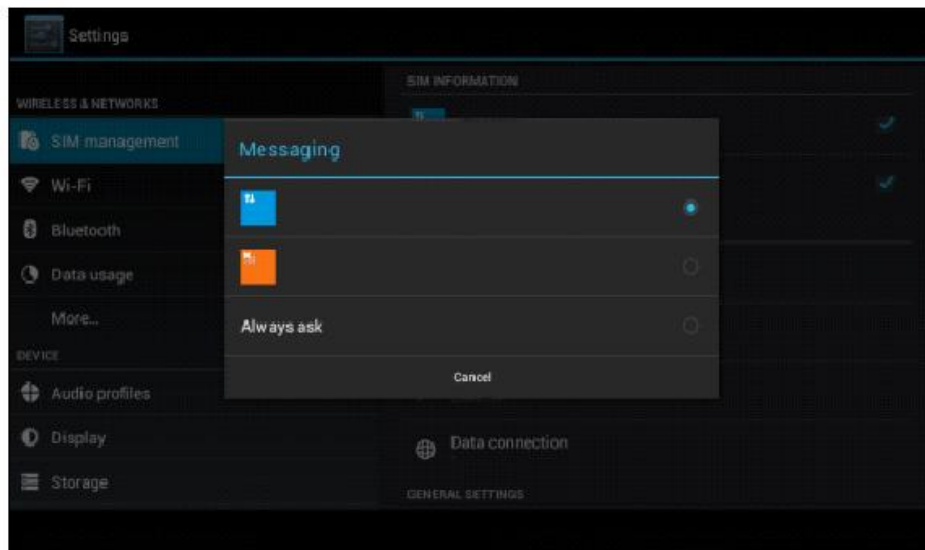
Settings

WIRELESS & NETWORKS

SIM management

Wi-Fi

Bluetooth

Data usage

More...

DEVICE

Audio profiles

Display

Storage

SIM INFORMATION

Messaging

Always ask

Cancel

Data connection

GENERAL SETTINGS